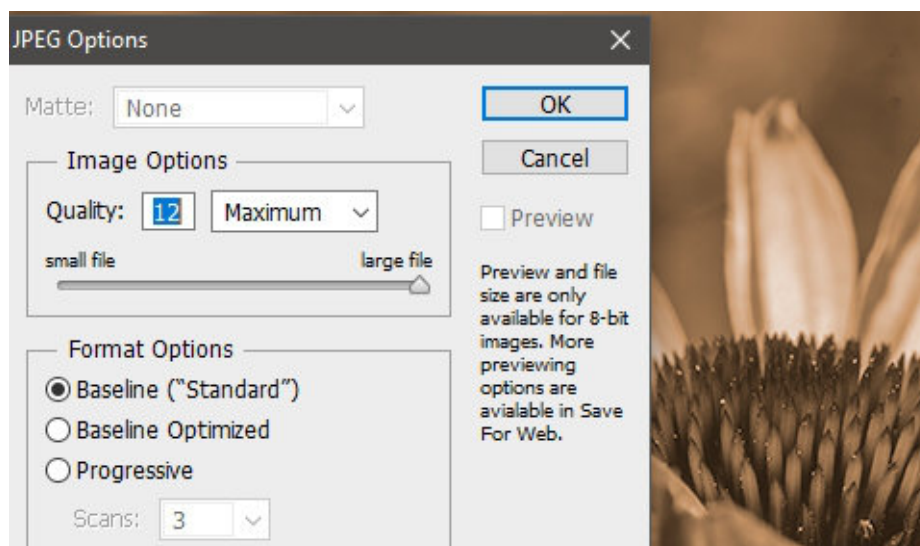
JPEG Options
×

Matte: None

Image Options
Quality: 12 Maximum
small file large file

Format Options
Baseline ("Standard")
Baseline Optimized
Progressive
Scans: 3

OK
Cancel
Preview

Preview and file size are only available for 8-bit images. More previewing options are avialable in Save For Web.